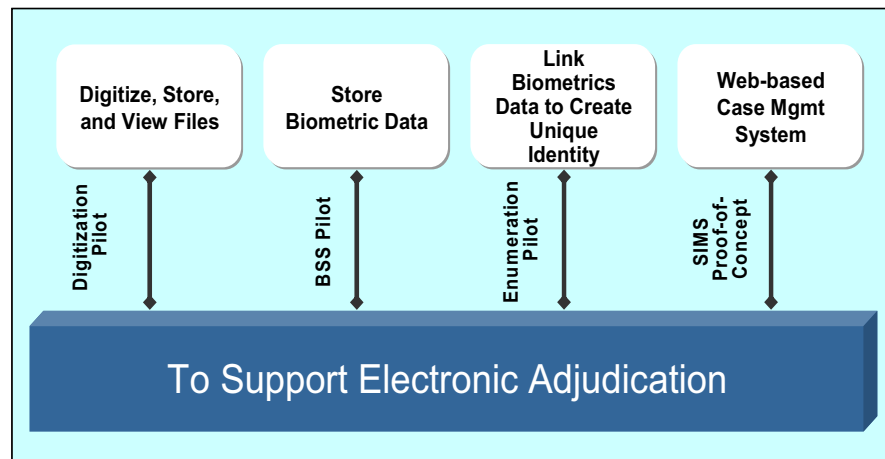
Digitize, Store, and View Files

Store Biometric Data

Link Biometrics Data to Create Unique Identity

Web-based Case Mgmt System

Digitization Pilot

BSS Pilot

Enumeration Pilot

SIMS Proof-of-Concept

To Support Electronic Adjudication